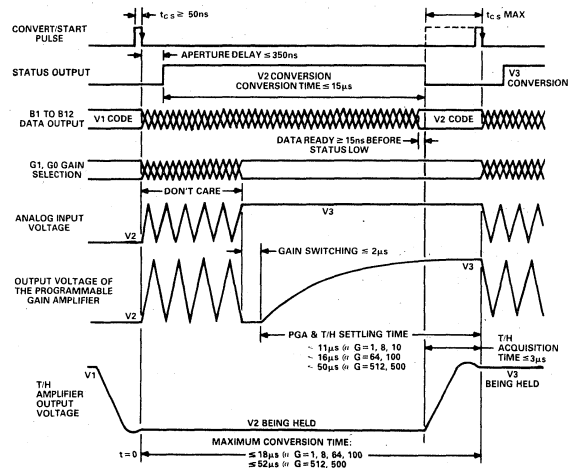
CONVERT/START PULSE

$t_{CS} \geq 50ns$

$t_{CS}$ MAX

APERTURE DELAY ≤ 350ns

STATUS OUTPUT

V2 CONVERSION
CONVERSION TIME ≤ 15μs

V3 CONVERSION

B1 TO B12 DATA OUTPUT

V1 CODE

V2 CODE

DATA READY ≥ 15ns BEFORE STATUS LOW

G1, G0 GAIN SELECTION

DON'T CARE

ANALOG INPUT VOLTAGE

V3

V2

GAIN SWITCHING ≤ 2μs

OUTPUT VOLTAGE OF THE PROGRAMMABLE GAIN AMPLIFIER

V3

V2

PGA & T/H SETTLING TIME
~ 11μs @ G = 1, 8, 10
~ 16μs @ G = 64, 100
~ 50μs @ G = 512, 500

T/H ACQUISITION TIME ≤ 3μs

V1

T/H AMPLIFIER OUTPUT VOLTAGE

V3 BEING HELD

V2 BEING HELD

t = 0

MAXIMUM CONVERSION TIME:
≤ 18μs @ G = 1, 8, 64, 100
≤ 52μs @ G = 512, 500